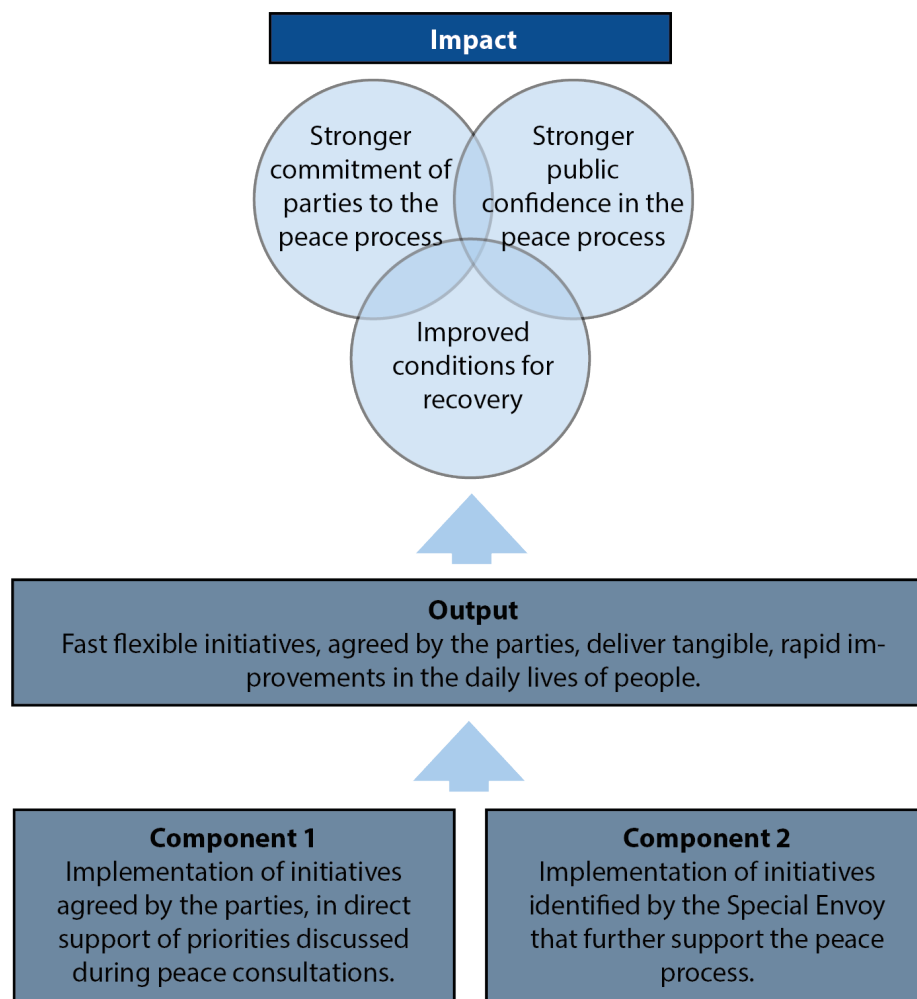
Impact

Stronger commitment of parties to the peace process

Stronger public confidence in the peace process

Improved conditions for recovery

Output
Fast flexible initiatives, agreed by the parties, deliver tangible, rapid improvements in the daily lives of people.

Component 1
Implementation of initiatives agreed by the parties, in direct support of priorities discussed during peace consultations.

Component 2
Implementation of initiatives identified by the Special Envoy that further support the peace process.